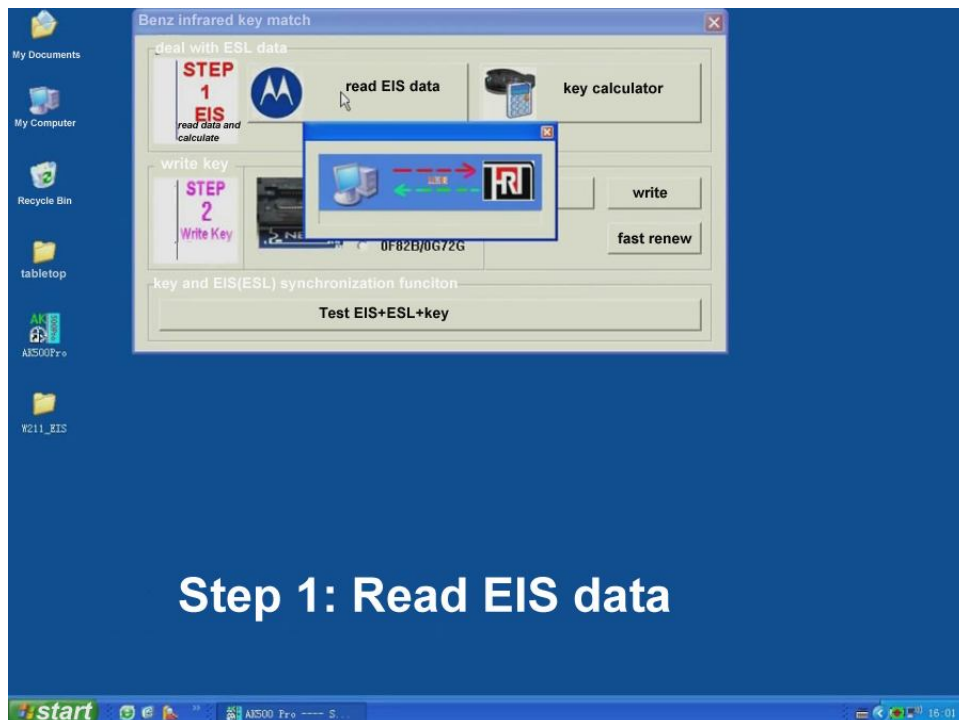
My Documents

My Computer

Recycle Bin

tabletop

AK500Pro

W211_EIS

Benz infrared key match

deal with ESL data

STEP 1 EIS read data and calculate

read EIS data

key calculator

write key

STEP 2 Write Key

0F82B/0G72G

write

fast renew

key and EIS(ESL) synchronization funciton

Test EIS+ESL+key

Step 1: Read EIS data

start

AK500 Pro ---- S...

16:01